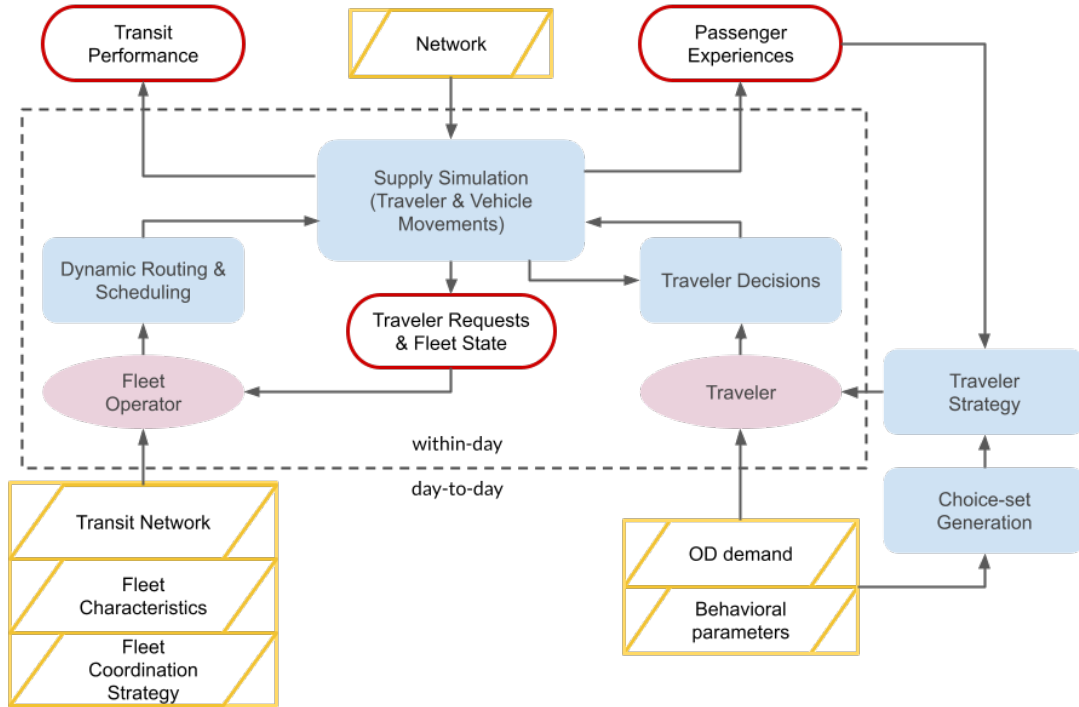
Transit Performance

Network

Passenger Experiences

Supply Simulation (Traveler & Vehicle Movements)

Dynamic Routing & Scheduling

Traveler Decisions

Traveler Requests & Fleet State

Fleet Operator

Traveler

Traveler Strategy

within-day

day-to-day

Transit Network

Fleet Characteristics

Fleet Coordination Strategy

OD demand

Behavioral parameters

Choice-set Generation